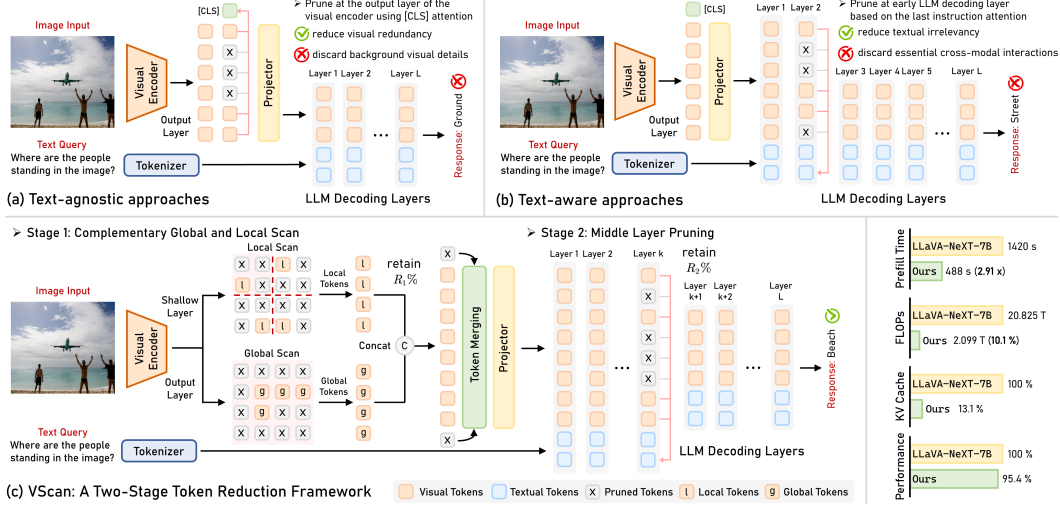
Image Input

[CLS]

Prune at the output layer of the visual encoder using [CLS] attention

reduce visual redundancy

discard background visual details

Visual Encoder

Output Layer

Projector

Layer 1 Layer 2 Layer L

Response: Ground

Text Query
Where are the people standing in the image?

Tokenizer

(a) Text-agnostic approaches

LLM Decoding Layers

Image Input

[CLS]

Layer 1 Layer 2

Prune at early LLM decoding layer based on the last instruction attention

reduce textual irrelevancy

discard essential cross-modal interactions

Visual Encoder

Output Layer

Projector

Layer 3 Layer 4 Layer 5 Layer L

Response: Street

Text Query
Where are the people standing in the image?

Tokenizer

(b) Text-aware approaches

LLM Decoding Layers

Stage 1: Complementary Global and Local Scan

Local Scan

Local Tokens

retain $R_1\%$

Image Input

Shallow Layer

Visual Encoder

Output Layer

Global Scan

Global Tokens

Concat

Token Merging

Projector

Stage 2: Middle Layer Pruning

Layer 1 Layer 2 Layer k

retain $R_2\%$

Layer k+1 Layer k+2 Layer L

Response: Beach

Text Query
Where are the people standing in the image?

Tokenizer

LLM Decoding Layers

(c) VScan: A Two-Stage Token Reduction Framework

Visual Tokens Textual Tokens Pruned Tokens Local Tokens Global Tokens

Prefill Time
LLaVA-NeXT-7B 1420 s
Ours 488 s (2.91 x)

FLOPs
LLaVA-NeXT-7B 20.825 T
Ours 2.099 T (10.1 %)

KV Cache
LLaVA-NeXT-7B 100 %
Ours 13.1 %

Performance
LLaVA-NeXT-7B 100 %
Ours 95.4 %